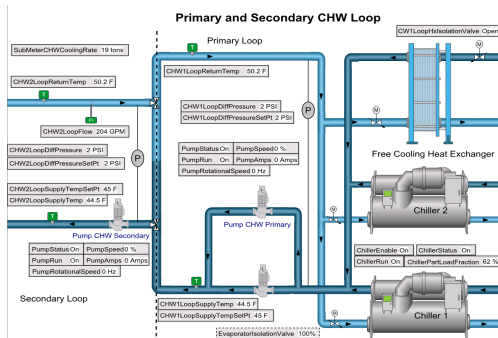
Primary and Secondary CHW Loop

SubMeterCHWCoolingRate 19 tons

Primary Loop

CW1LoopHxIsolationValve Open

CHW2LoopReturnTemp 50.2 F

CHW1LoopReturnTemp 50.2 F

T

T

F

CHW2LoopFlow 204 GPM

CHW1LoopDiffPressure 2 PSI
CHW1LoopDiffPressureSetPt 2 PSI

P

M

M

CHW2LoopDiffPressure 2 PSI
CHW2LoopDiffPressureSetPt 2 PSI

P

PumpStatus On PumpSpeed 0 %
PumpRun On PumpAmps 0 Amps
PumpRotationalSpeed 0 Hz

Free Cooling Heat Exchanger

CHW2LoopSupplyTempSetPt 45 F
CHW2LoopSupplyTemp 44.5 F

T

Chiller 2

M

Pump CHW Secondary

Pump CHW Primary

PumpStatus On PumpSpeed 0 %
PumpRun On PumpAmps 0 Amps
PumpRotationalSpeed 0 Hz

ChillerEnable On ChillerStatus On
ChillerRun On ChillerPartLoadFraction 62 %

Secondary Loop

T

M

CHW1LoopSupplyTemp 44.5 F
CHW1LoopSupplyTempSetPt 45 F

Chiller 1

EvaporatorIsolationValve 100%